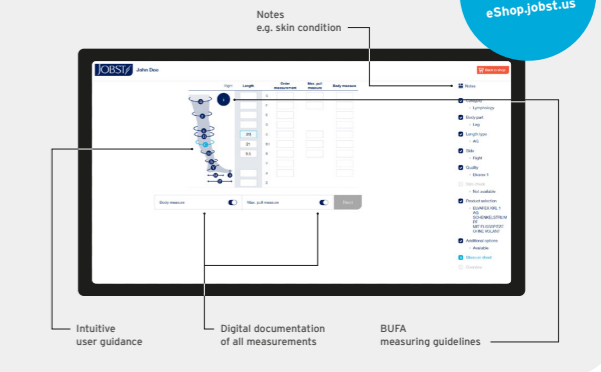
eShop.jobst.us

Notes
e.g. skin condition

JOBST John Doe

Length
Order measurements
Max. pull measure
Body measure

Notes
Lymphology
Body part
Leg
Length type
AG
Side
Right
Quality
Elvarex 1
Not available
Product selection
Additional options
Available
Overview

Body measure
Max. pull measure
Next

Intuitive
user guidance

Digital documentation
of all measurements

BUFA
measuring guidelines